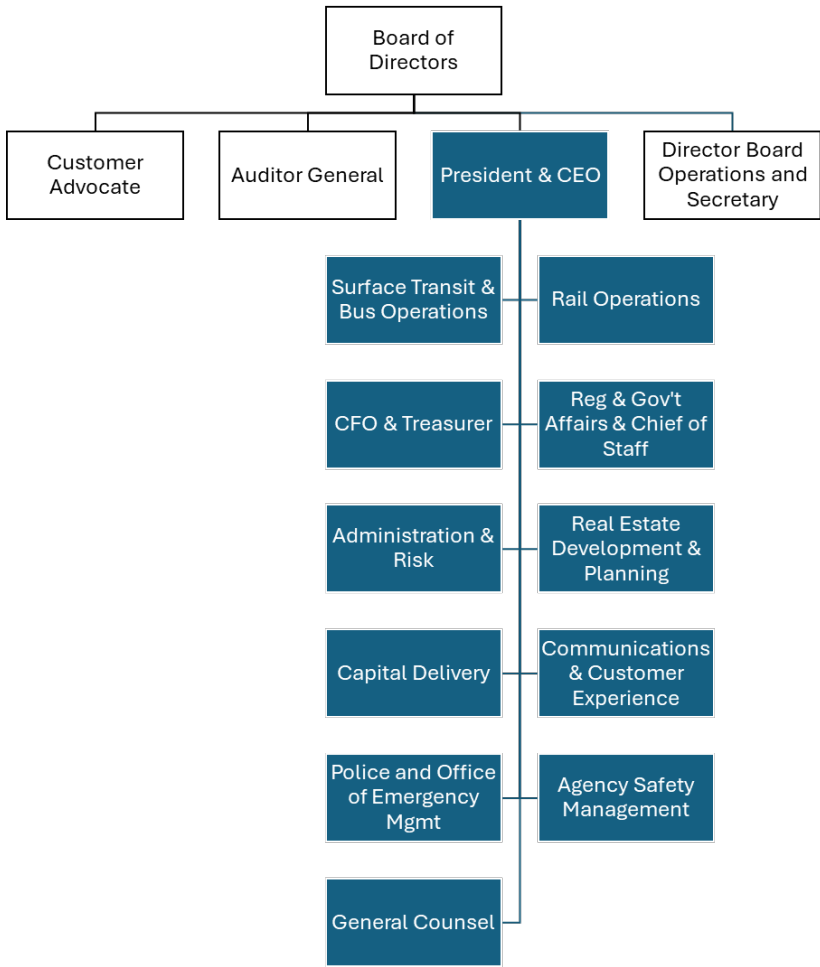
Board of Directors

Customer Advocate

Auditor General

President & CEO

Director Board Operations and Secretary

Surface Transit & Bus Operations

Rail Operations

CFO & Treasurer

Reg & Gov't Affairs & Chief of Staff

Administration & Risk

Real Estate Development & Planning

Capital Delivery

Communications & Customer Experience

Police and Office of Emergency Mgmt

Agency Safety Management

General Counsel